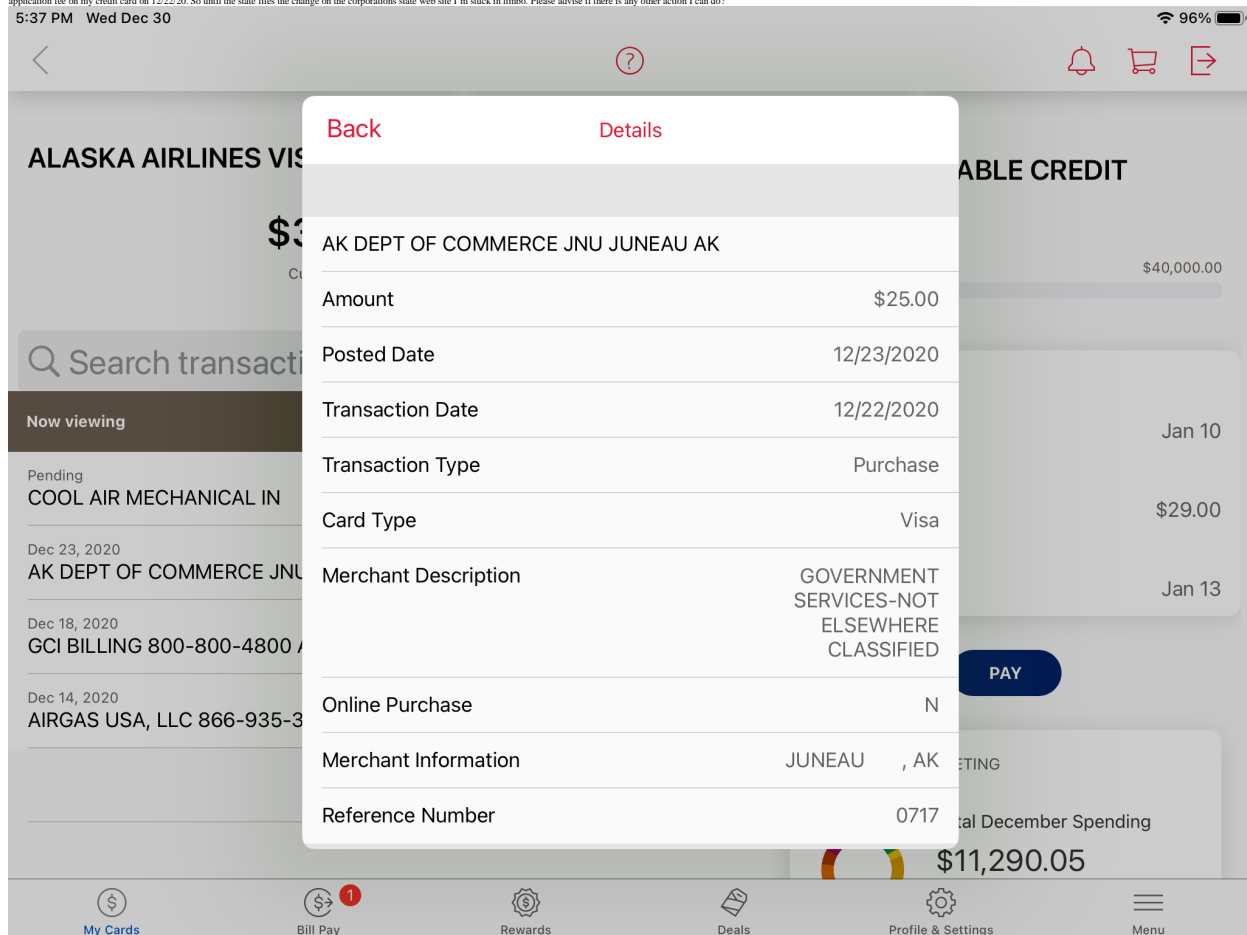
application fee on my credit card on 12/22/20. So until the state files the change on the corporations state web site I'm stuck in limbo. Please advise if there is any other action I can do?

5:37 PM Wed Dec 30

96%

Back Details

ALASKA AIRLINES VIS

$3

Cu

ABLE CREDIT

$40,000.00

Search transacti

Now viewing

Pending
COOL AIR MECHANICAL IN

Dec 23, 2020
AK DEPT OF COMMERCE JNU

Dec 18, 2020
GCI BILLING 800-800-4800

Dec 14, 2020
AIRGAS USA, LLC 866-935-3

AK DEPT OF COMMERCE JNU JUNEAU AK

| | |
|---|---|
| Amount | $25.00 |
| Posted Date | 12/23/2020 |
| Transaction Date | 12/22/2020 |
| Transaction Type | Purchase |
| Card Type | Visa |
| Merchant Description | GOVERNMENT SERVICES-NOT ELSEWHERE CLASSIFIED |
| Online Purchase | N |
| Merchant Information | JUNEAU , AK |
| Reference Number | 0717 |

Jan 10

$29.00

Jan 13

PAY

ETING

tal December Spending

$11,290.05

My Cards Bill Pay 1 Rewards Deals Profile & Settings Menu